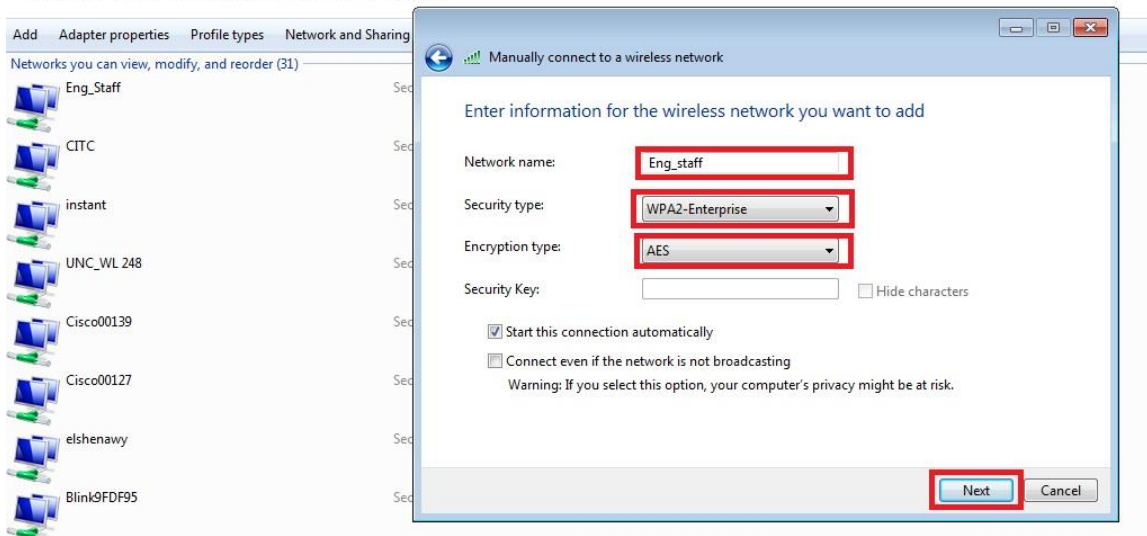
Add Adapter properties Profile types Network and Sharing

Networks you can view, modify, and reorder (31)

Eng_Staff Sec
CITC Sec
instant Sec
UNC_WL 248 Sec
Cisco00139 Sec
Cisco00127 Sec
elshenawy Sec
Blink9FDF95 Sec

Manually connect to a wireless network

Enter information for the wireless network you want to add

Network name: Eng_staff

Security type: WPA2-Enterprise

Encryption type: AES

Security Key:

Hide characters

Start this connection automatically

Connect even if the network is not broadcasting

Warning: If you select this option, your computer's privacy might be at risk.

Next Cancel